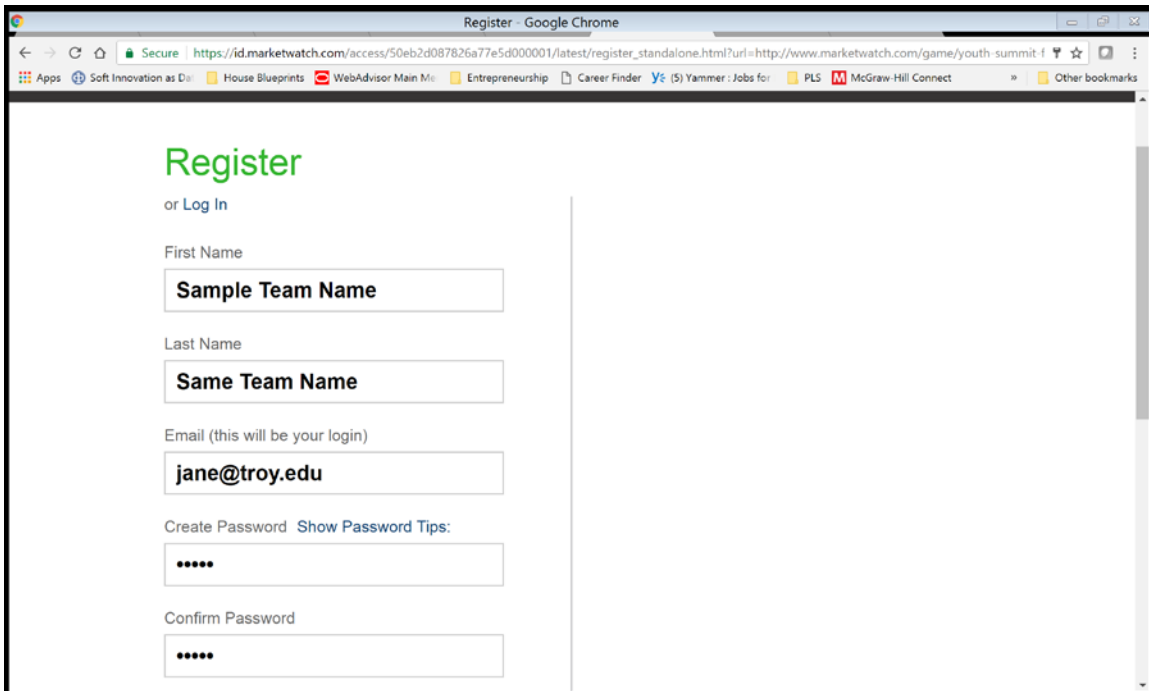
Register - Google Chrome

Secure | https://id.marketwatch.com/access/50eb2d087826a77e5d000001/latest/register_standalone.html?url=http://www.marketwatch.com/game/youth-summit-f

Apps | Soft Innovation as Da | House Blueprints | WebAdvisor Main Me | Entrepreneurship | Career Finder | (5) Yammer : Jobs for | PLS | McGraw-Hill Connect | » | Other bookmarks

Register

or Log In

First Name

Sample Team Name

Last Name

Same Team Name

Email (this will be your login)

jane@troy.edu

Create Password Show Password Tips:

•••••

Confirm Password

•••••